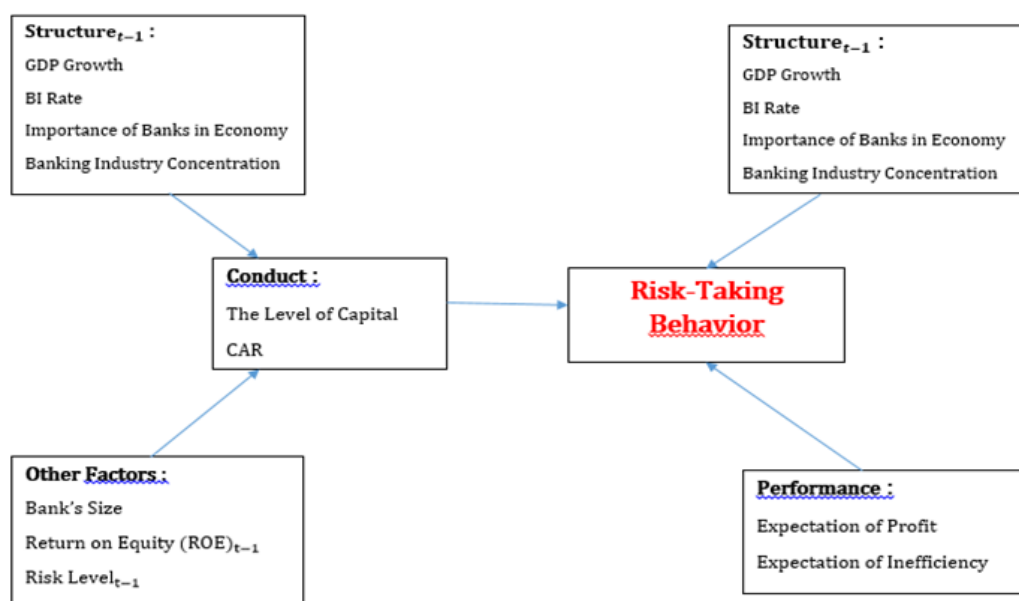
Structure$_{t-1}$ :
GDP Growth
BI Rate
Importance of Banks in Economy
Banking Industry Concentration

Structure$_{t-1}$ :
GDP Growth
BI Rate
Importance of Banks in Economy
Banking Industry Concentration

Conduct :
The Level of Capital
CAR

Risk-Taking Behavior

Other Factors :
Bank's Size
Return on Equity (ROE)$_{t-1}$
Risk Level$_{t-1}$

Performance :
Expectation of Profit
Expectation of Inefficiency